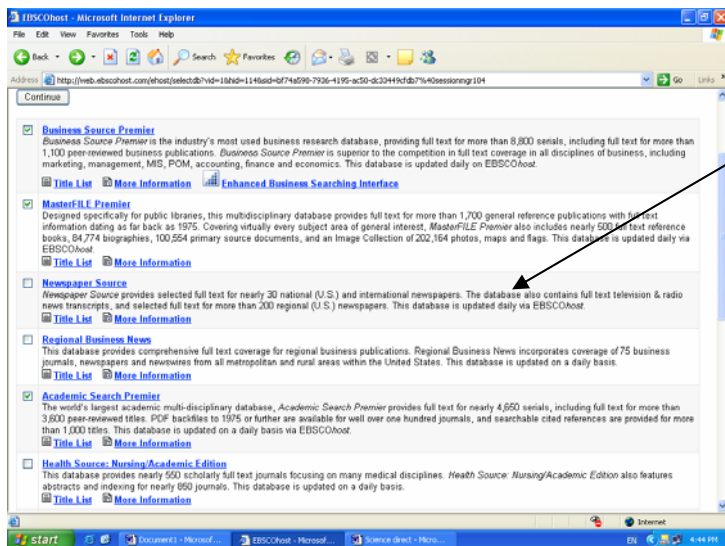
EBSCOhost - Microsoft Internet Explorer

File Edit View Favorites Tools Help

Back Search Favorites

Address http://web.ebscohost.com/ehost/selectdb?vid=1&hid=114&sid=bf74a590-7936-4195-ac50-dc33449cfdb7%40sessionmgr104

Go Links

Continue

Business Source Premier
Business Source Premier is the industry's most used business research database, providing full text for more than 8,800 serials, including full text for more than 1,100 peer-reviewed business publications. Business Source Premier is superior to the competition in full text coverage in all disciplines of business, including marketing, management, MIS, POM, accounting, finance and economics. This database is updated daily on EBSCOhost.
Title List More Information Enhanced Business Searching Interface

MasterFILE Premier
Designed specifically for public libraries, this multidisciplinary database provides full text for more than 1,700 general reference publications with full text information dating as far back as 1975. Covering virtually every subject area of general interest, MasterFILE Premier also includes nearly 500 full text reference books, 84,774 biographies, 100,554 primary source documents, and an Image Collection of 202,164 photos, maps and flags. This database is updated daily via EBSCOhost.
Title List More Information

Newspaper Source
Newspaper Source provides selected full text for nearly 30 national (U.S.) and international newspapers. The database also contains full text television & radio news transcripts, and selected full text for more than 200 regional (U.S.) newspapers. This database is updated daily via EBSCOhost.
Title List More Information

Regional Business News
This database provides comprehensive full text coverage for regional business publications. Regional Business News incorporates coverage of 75 business journals, newspapers and newswires from all metropolitan and rural areas within the United States. This database is updated on a daily basis.
Title List More Information

Academic Search Premier
The world's largest academic multi-disciplinary database, Academic Search Premier provides full text for nearly 4,650 serials, including full text for more than 3,600 peer-reviewed titles. PDF backfiles to 1975 or further are available for well over one hundred journals, and searchable cited references are provided for more than 1,000 titles. This database is updated on a daily basis via EBSCOhost.
Title List More Information

Health Source: Nursing/Academic Edition
This database provides nearly 550 scholarly full text journals focusing on many medical disciplines. Health Source: Nursing/Academic Edition also features abstracts and indexing for nearly 850 journals. This database is updated on a daily basis.
Title List More Information

Internet

start Document1 - Microsof... EBSCOhost - Microsof... Science direct - Micro... EN 4:44 PM